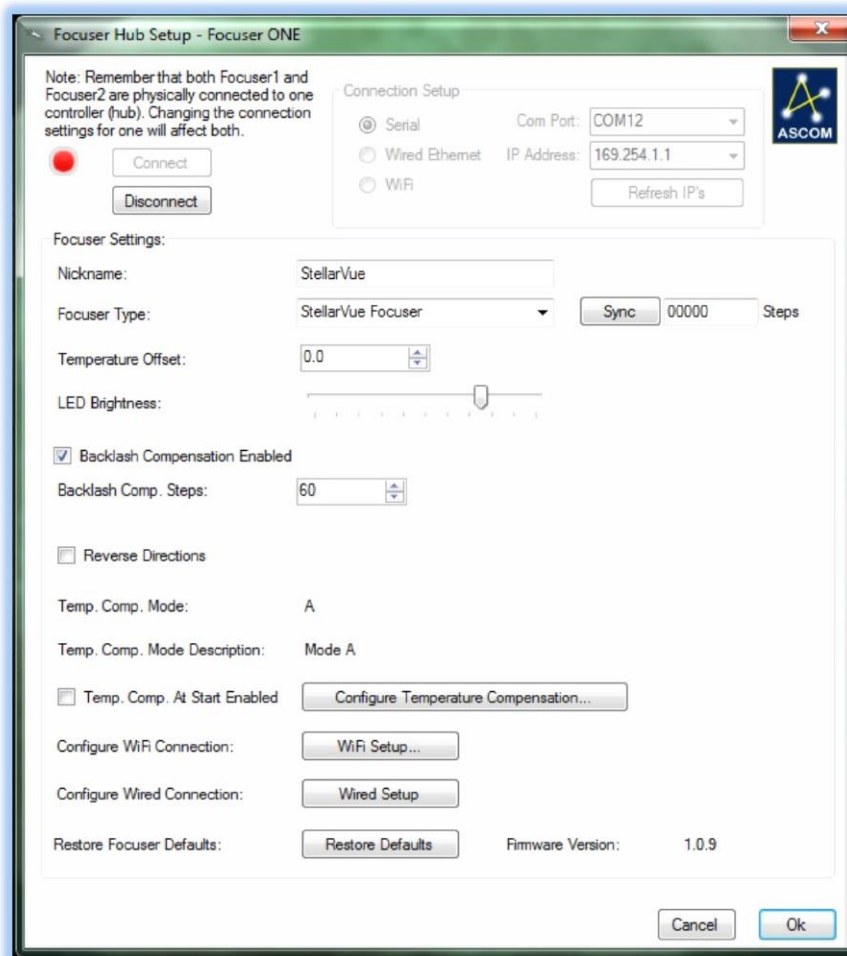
Focuser Hub Setup - Focuser ONE

Note: Remember that both Focuser1 and Focuser2 are physically connected to one controller (hub). Changing the connection settings for one will affect both.

Connect

Disconnect

Connection Setup

Serial

Wired Ethernet

WiFi

Com Port: COM12

IP Address: 169.254.1.1

Refresh IP's

ASCOM

Focuser Settings:

Nickname: StellarVue

Focuser Type: StellarVue Focuser

Sync 00000 Steps

Temperature Offset: 0.0

LED Brightness:

Backlash Compensation Enabled

Backlash Comp. Steps: 60

Reverse Directions

Temp. Comp. Mode: A

Temp. Comp. Mode Description: Mode A

Temp. Comp. At Start Enabled

Configure Temperature Compensation...

Configure WiFi Connection: WiFi Setup...

Configure Wired Connection: Wired Setup

Restore Focuser Defaults: Restore Defaults

Firmware Version: 1.0.9

Cancel

Ok